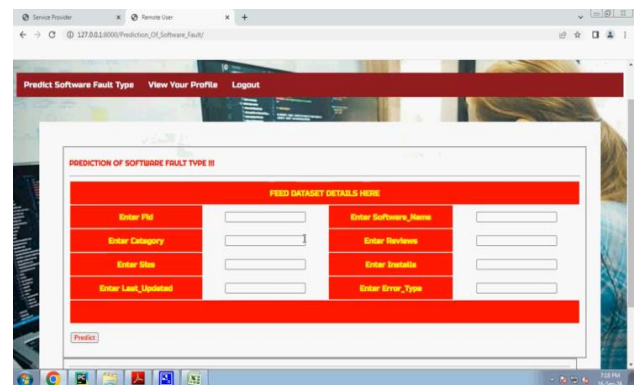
Service Provider × Remote User × +

127.0.0.1:8000/Prediction_Of_Software_Fault/

Predict Software Fault Type View Your Profile Logout

PREDICTION OF SOFTWARE FAULT TYPE !!!

FEED DATASET DETAILS HERE

| Enter Fid | | Enter Software_Name | |
|---|---|---|---|
| Enter Category | | Enter Reviews | |
| Enter Size | | Enter Installs | |
| Enter Last_Updated | | Enter Error_Type | |

Predict

7:18 PM
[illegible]